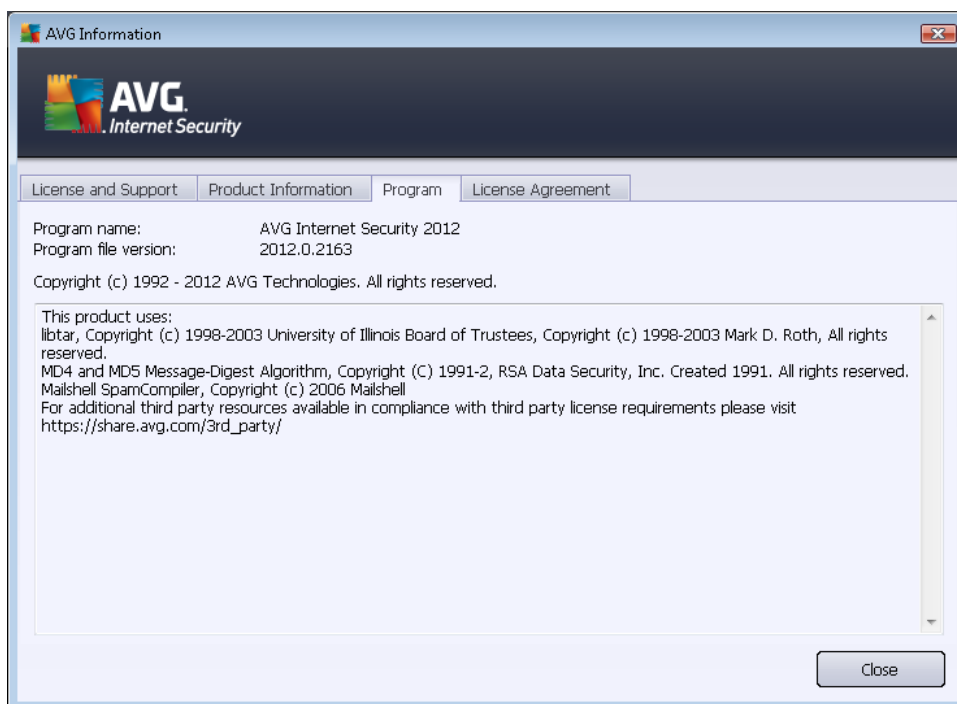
AVG Information

AVG. Internet Security

License and Support | Product Information | Program | License Agreement

Program name: AVG Internet Security 2012
Program file version: 2012.0.2163

Copyright (c) 1992 - 2012 AVG Technologies. All rights reserved.

This product uses:
libtar, Copyright (c) 1998-2003 University of Illinois Board of Trustees, Copyright (c) 1998-2003 Mark D. Roth, All rights reserved.
MD4 and MD5 Message-Digest Algorithm, Copyright (C) 1991-2, RSA Data Security, Inc. Created 1991. All rights reserved.
Mailshell SpamCompiler, Copyright (c) 2006 Mailshell
For additional third party resources available in compliance with third party license requirements please visit https://share.avg.com/3rd_party/

Close